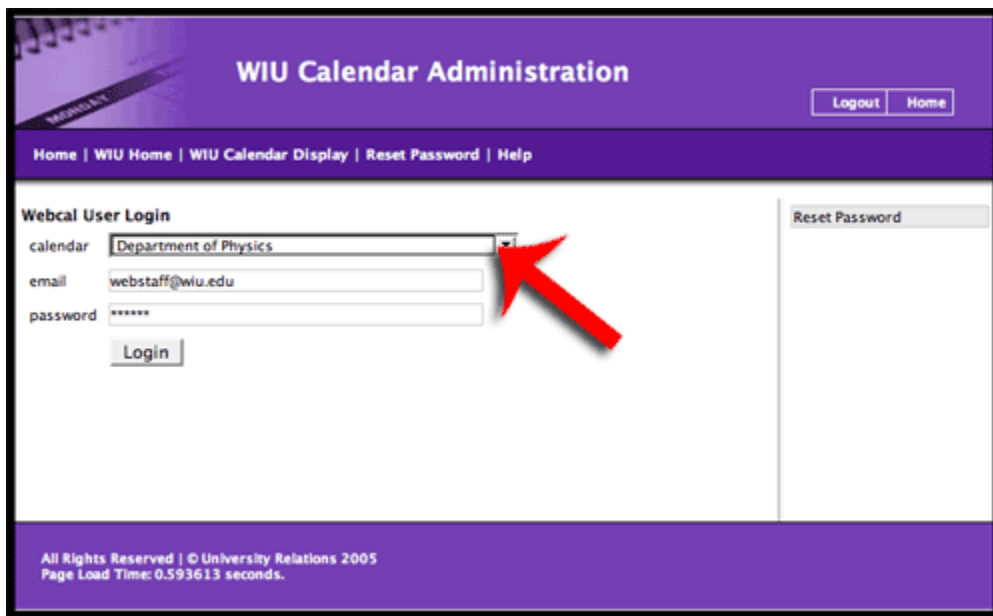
MONDAY

WIU Calendar Administration

Logout Home

Home | WIU Home | WIU Calendar Display | Reset Password | Help

Webcal User Login

calendar Department of Physics

email webstaff@wiu.edu

password ******

Login

Reset Password

All Rights Reserved | © University Relations 2005
Page Load Time: 0.593613 seconds.